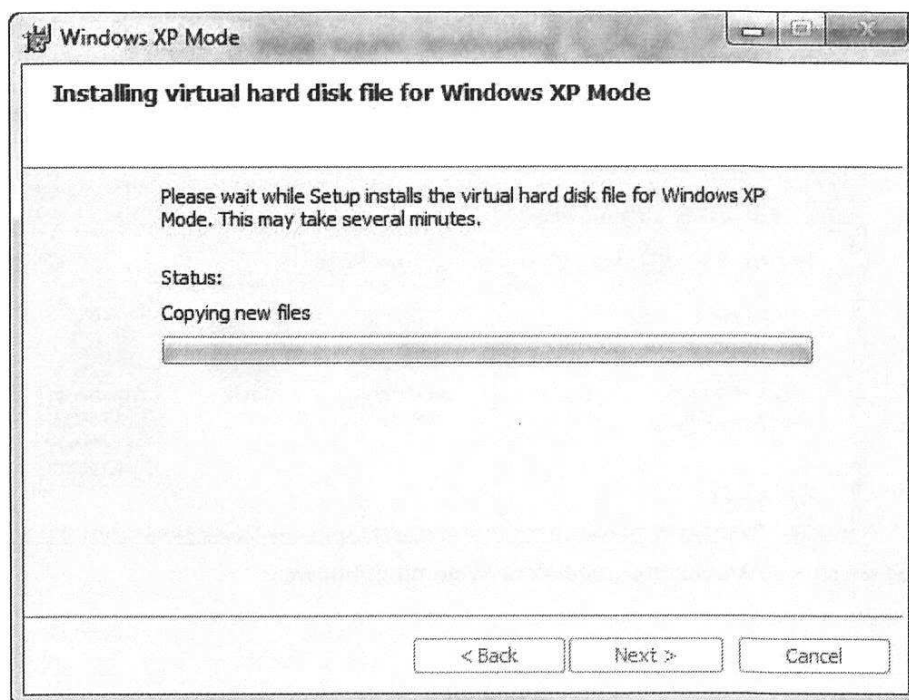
Windows XP Mode

Installing virtual hard disk file for Windows XP Mode

Please wait while Setup installs the virtual hard disk file for Windows XP Mode. This may take several minutes.

Status:

Copying new files

< Back

Next >

Cancel